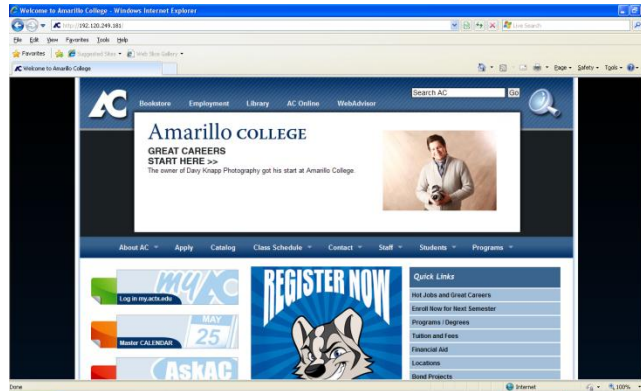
Welcome to Amarillo College - Windows Internet Explorer

http://192.120.249.181/

Live Search

File Edit View Favorites Tools Help

Favorites Suggested Sites Web Slice Gallery

Welcome to Amarillo College

Page Safety Tools

AC

Bookstore Employment Library AC Online WebAdvisor

Search AC Go

Amarillo COLLEGE

GREAT CAREERS
START HERE >>
The owner of Davy Knapp Photography got his start at Amarillo College.

About AC Apply Catalog Class Schedule Contact Staff Students Programs

my AC
Log in my.actx.edu

MAY 25
Master CALENDAR

AskAC

REGISTER NOW

Quick Links

Hot Jobs and Great Careers
Enroll Now for Next Semester
Programs / Degrees
Tuition and Fees
Financial Aid
Locations
Bond Projects

Done

Internet

100%